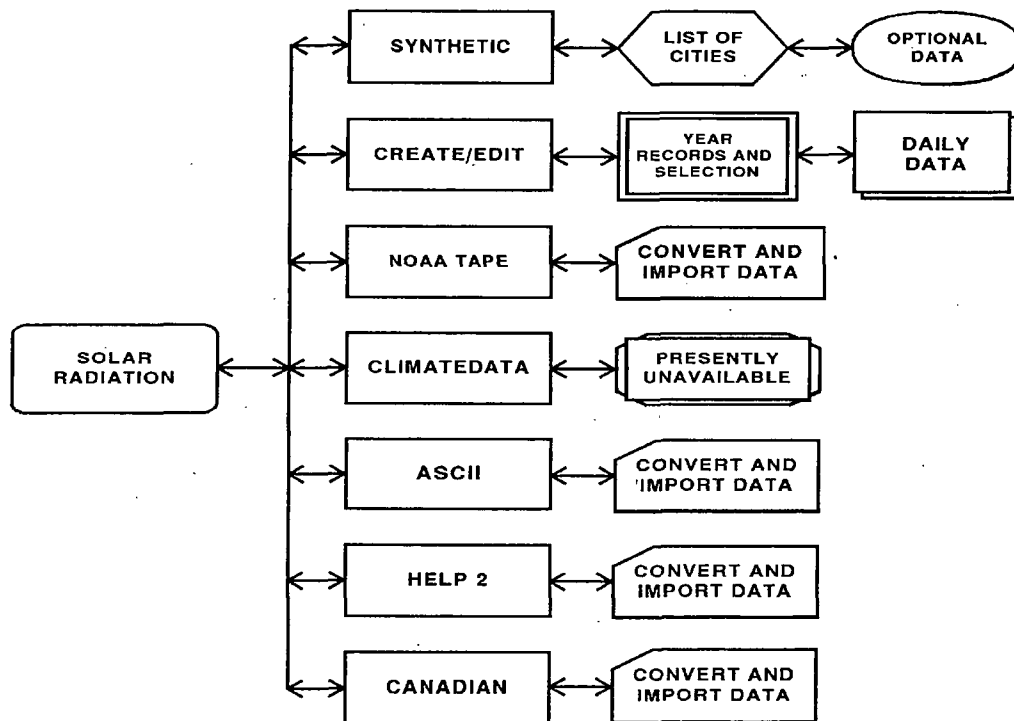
SOLAR RADIATION

SYNTHETIC

LIST OF CITIES

OPTIONAL DATA

CREATE/EDIT

YEAR RECORDS AND SELECTION

DAILY DATA

NOAA TAPE

CONVERT AND IMPORT DATA

CLIMATEDATA

PRESENTLY UNAVAILABLE

ASCII

CONVERT AND IMPORT DATA

HELP 2

CONVERT AND IMPORT DATA

CANADIAN

CONVERT AND IMPORT DATA